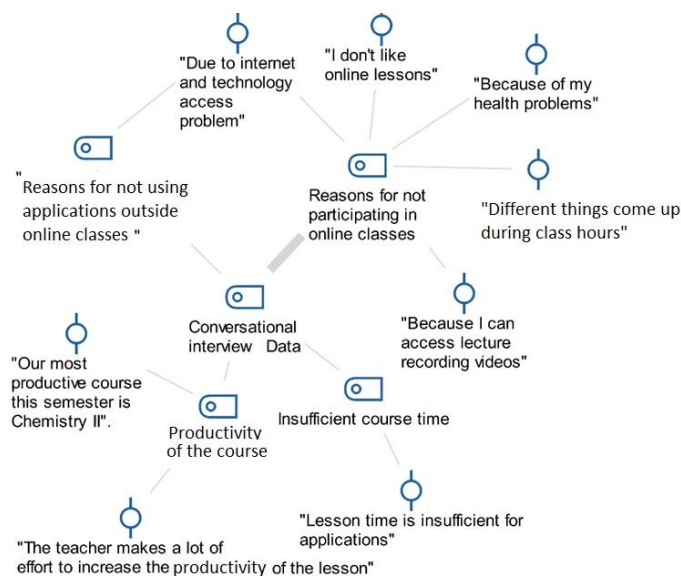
"Due to internet and technology access problem"

"I don't like online lessons"

"Because of my health problems"

" Reasons for not using applications outside online classes "

Reasons for not participating in online classes

"Different things come up during class hours"

Conversational interview Data

"Because I can access lecture recording videos"

"Our most productive course this semester is Chemistry II".

Productivity of the course

Insufficient course time

"Lesson time is insufficient for applications"

"The teacher makes a lot of effort to increase the productivity of the lesson"